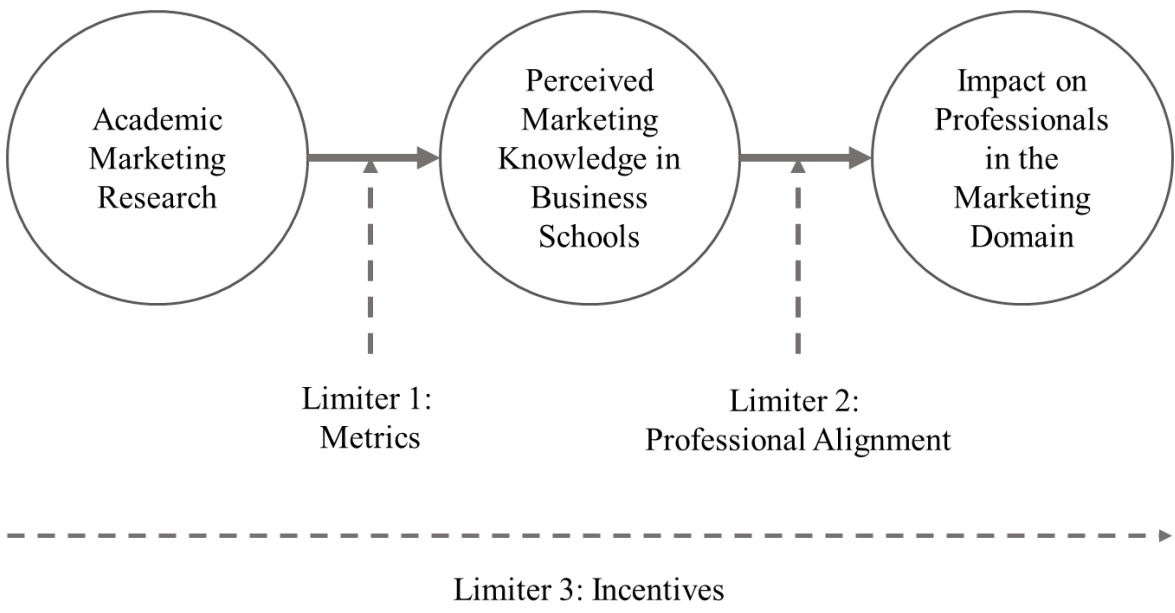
Academic Marketing Research

Perceived Marketing Knowledge in Business Schools

Impact on Professionals in the Marketing Domain

Limiter 1: Metrics

Limiter 2: Professional Alignment

Limiter 3: Incentives